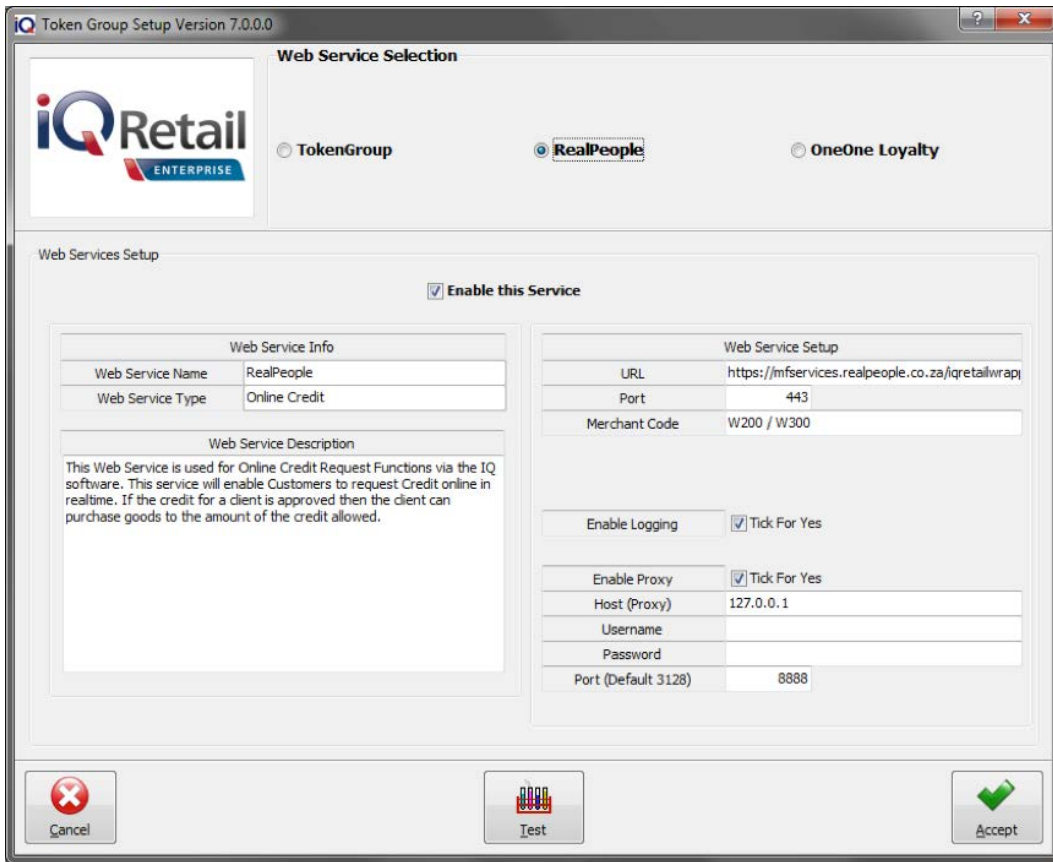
Token Group Setup Version 7.0.0.0

iQ Retail ENTERPRISE

Web Service Selection

TokenGroup

RealPeople

OneOne Loyalty

Web Services Setup

Enable this Service

| Web Service Info | |
|---|---|
| Web Service Name | RealPeople |
| Web Service Type | Online Credit |

Web Service Description

This Web Service is used for Online Credit Request Functions via the IQ software. This service will enable Customers to request Credit online in realtime. If the credit for a client is approved then the client can purchase goods to the amount of the credit allowed.

| Web Service Setup | |
|---|---|
| URL | https://mfservices.realpeople.co.za/iqretailwrap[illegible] |
| Port | 443 |
| Merchant Code | W200 / W300 |

Enable Logging | Tick For Yes

| Enable Proxy | Tick For Yes |
|---|---|
| Host (Proxy) | 127.0.0.1 |
| Username | |
| Password | |
| Port (Default 3128) | 8888 |

Cancel

Test

Accept